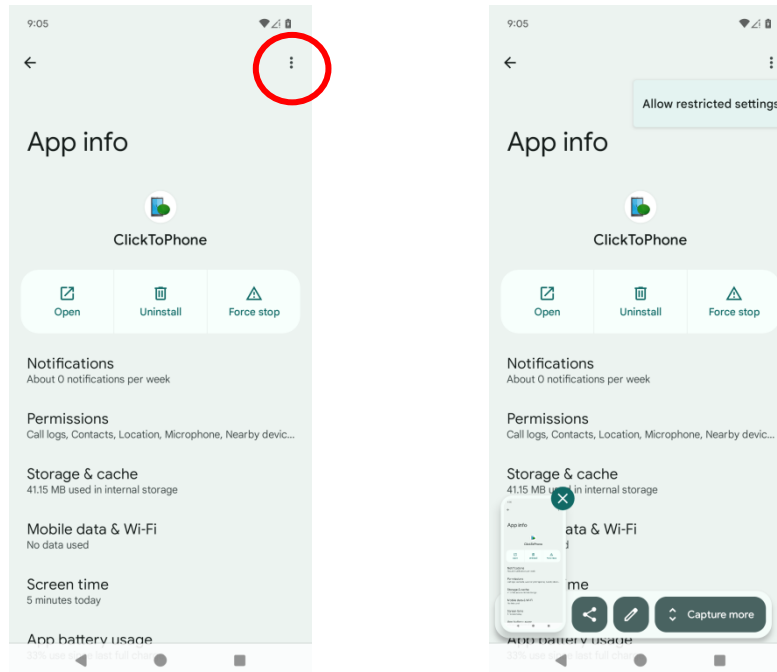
9:05

App info

ClickToPhone

Open
Uninstall
Force stop

Notifications
About 0 notifications per week

Permissions
Call logs, Contacts, Location, Microphone, Nearby devic...

Storage & cache
41.15 MB used in internal storage

Mobile data & Wi-Fi
No data used

Screen time
5 minutes today

App battery usage
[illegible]

9:05

Allow restricted settings

App info

ClickToPhone

Open
Uninstall
Force stop

Notifications
About 0 notifications per week

Permissions
Call logs, Contacts, Location, Microphone, Nearby devic...

Storage & cache
41.15 MB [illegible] in internal storage

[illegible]ata & Wi-Fi
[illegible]d

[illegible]me

Capture more

App battery usage
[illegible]